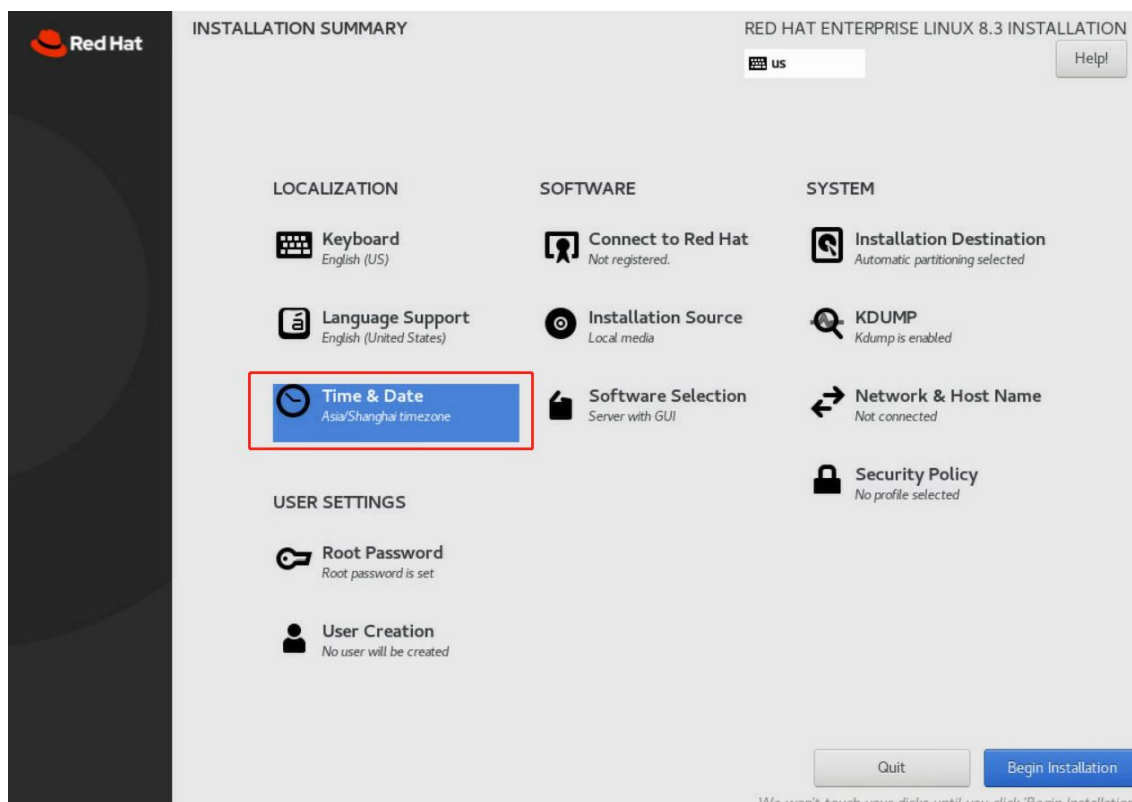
Red Hat

INSTALLATION SUMMARY

RED HAT ENTERPRISE LINUX 8.3 INSTALLATION

us

Help!

LOCALIZATION

Keyboard
English (US)

Language Support
English (United States)

Time & Date
Asia/Shanghai timezone

SOFTWARE

Connect to Red Hat
Not registered.

Installation Source
Local media

Software Selection
Server with GUI

SYSTEM

Installation Destination
Automatic partitioning selected

KDUMP
Kdump is enabled

Network & Host Name
Not connected

Security Policy
No profile selected

USER SETTINGS

Root Password
Root password is set

User Creation
No user will be created

Quit

Begin Installation

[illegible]